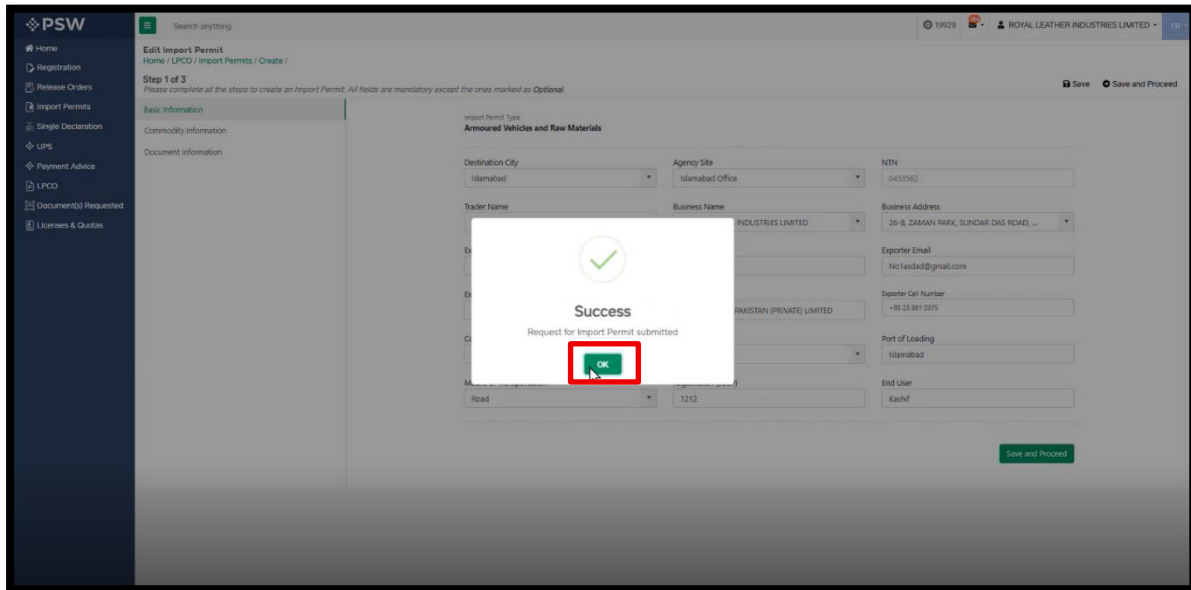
PSW

Home
Registration
Release Orders
Import Permits
Single Declaration
UPS
Payment Advice
LPCO
Document(s) Requested
Licenses & Quotas

Search anything

19929 ROYAL LEATHER INDUSTRIES LIMITED

Edit Import Permit
Home / LPCO / Import Permits / Create /

Step 1 of 3
Please complete all the steps to create an Import Permit. All fields are mandatory except the ones marked as Optional.

Save Save and Proceed

Basic Information
Commodity Information
Document Information

Import Permit Type
Armoured Vehicles and Raw Materials

Destination City
Islamabad

Agency Site
Islamabad Office

NTN
0453562

Trader Name

Business Name
INDUSTRIES LIMITED

Business Address
26-B, ZAMAN PARK, SUNDAR DAS ROAD, ...

Ex

Exporter Email
No1asdad@gmail.com

Ex

PAKISTAN (PRIVATE) LIMITED

Exporter Cell Number
+93 23 891 0375

Co

Port of Loading
Islamabad

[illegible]
Road

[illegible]
1212

End User
Kashif

Save and Proceed

Success
Request for Import Permit submitted
OK